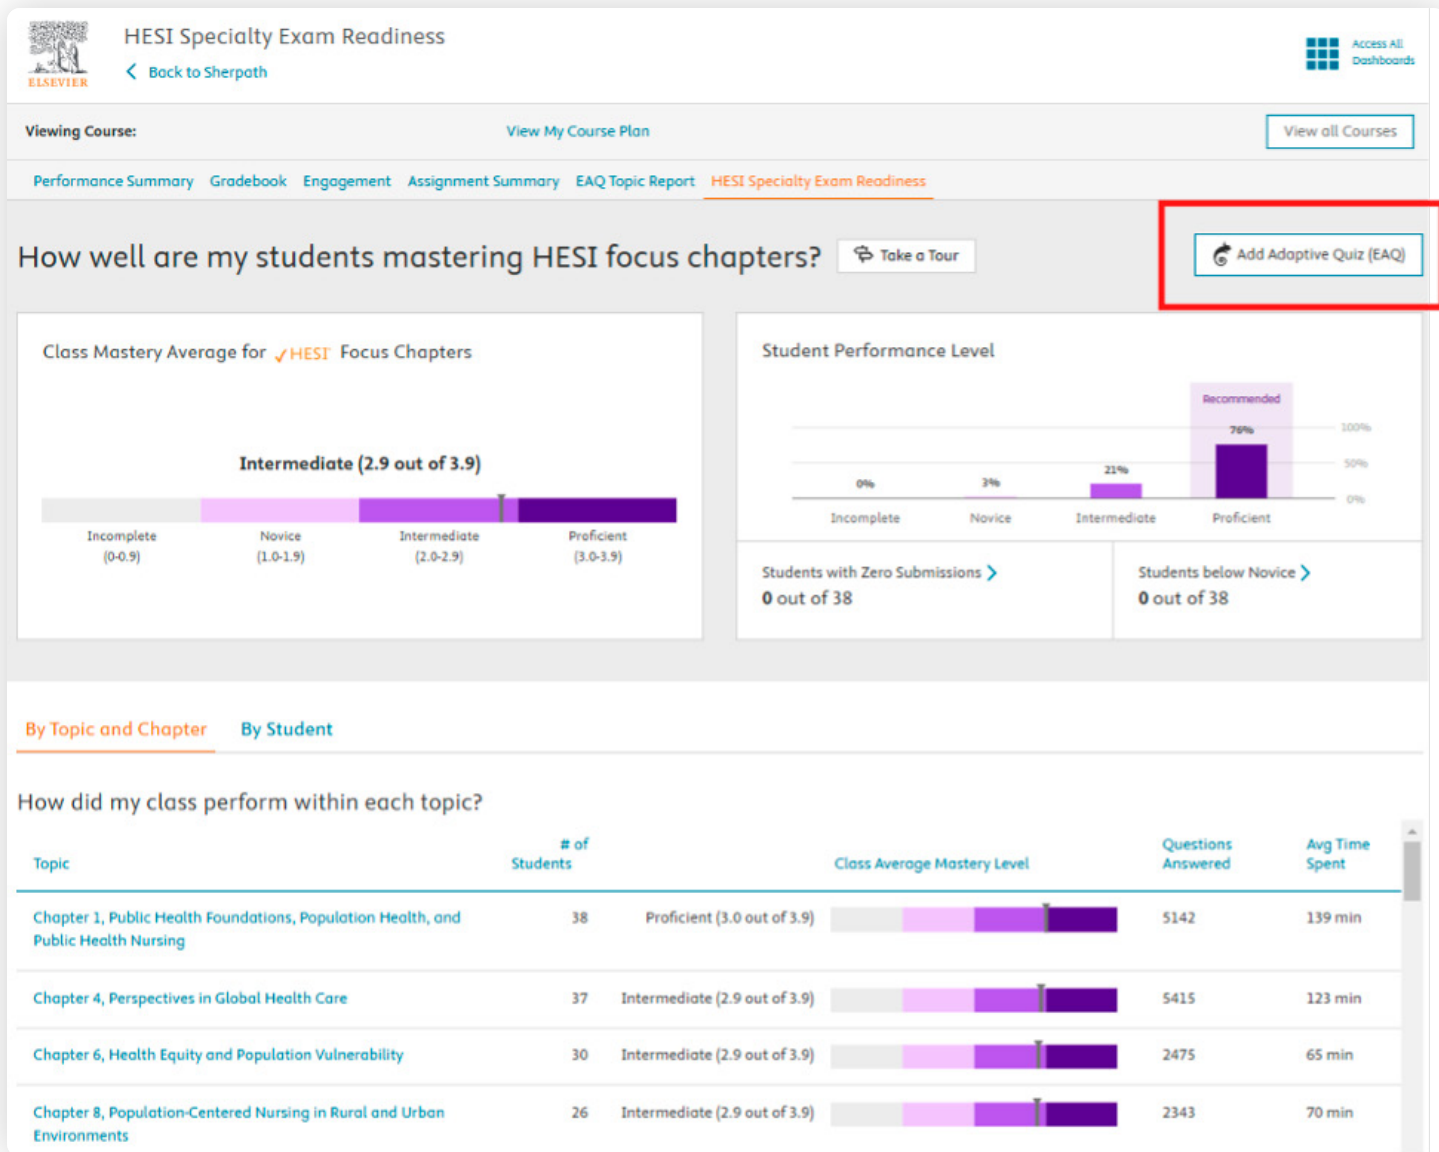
ELSEVIER

HESI Specialty Exam Readiness
Back to Sherpath

Access All Dashboards

Viewing Course:
View My Course Plan
View all Courses

Performance Summary Gradebook Engagement Assignment Summary EAQ Topic Report HESI Specialty Exam Readiness

How well are my students mastering HESI focus chapters?
Take a Tour
Add Adaptive Quiz (EAQ)

Class Mastery Average for HESI Focus Chapters

Intermediate (2.9 out of 3.9)

Incomplete (0-0.9)
Novice (1.0-1.9)
Intermediate (2.0-2.9)
Proficient (3.0-3.9)

Student Performance Level

Recommended
76%
100%
50%
0%
0%
3%
21%
Incomplete
Novice
Intermediate
Proficient

Students with Zero Submissions
0 out of 38

Students below Novice
0 out of 38

By Topic and Chapter
By Student

How did my class perform within each topic?

| Topic | # of Students | Class Average Mastery Level | Questions Answered | Avg Time Spent |
|---|---|---|---|---|
| Chapter 1, Public Health Foundations, Population Health, and Public Health Nursing | 38 | Proficient (3.0 out of 3.9) | 5142 | 139 min |
| Chapter 4, Perspectives in Global Health Care | 37 | Intermediate (2.9 out of 3.9) | 5415 | 123 min |
| Chapter 6, Health Equity and Population Vulnerability | 30 | Intermediate (2.9 out of 3.9) | 2475 | 65 min |
| Chapter 8, Population-Centered Nursing in Rural and Urban Environments | 26 | Intermediate (2.9 out of 3.9) | 2343 | 70 min |